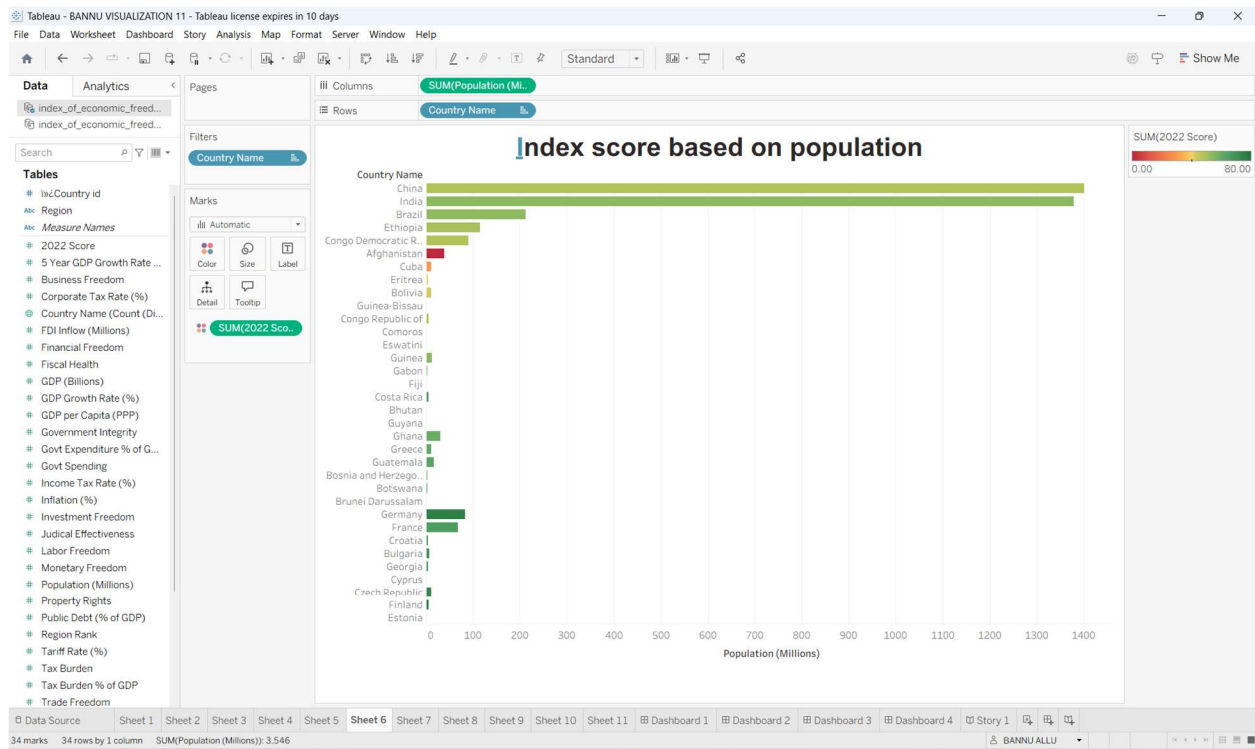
Tableau - BANNU VISUALIZATION 11 - Tableau license expires in 10 days
File Data Worksheet Dashboard Story Analysis Map Format Server Window Help

Standard

Show Me

Data Analytics

index_of_economic_freed...
index_of_economic_freed...

Search

Tables
Country id
Region
Measure Names
2022 Score
5 Year GDP Growth Rate ...
Business Freedom
Corporate Tax Rate (%)
Country Name (Count (Di...
FDI Inflow (Millions)
Financial Freedom
Fiscal Health
GDP (Billions)
GDP Growth Rate (%)
GDP per Capita (PPP)
Government Integrity
Govt Expenditure % of G...
Govt Spending
Income Tax Rate (%)
Inflation (%)
Investment Freedom
Judical Effectiveness
Labor Freedom
Monetary Freedom
Population (Millions)
Property Rights
Public Debt (% of GDP)
Region Rank
Tariff Rate (%)
Tax Burden
Tax Burden % of GDP
Trade Freedom

Pages

Filters
Country Name

Marks
Automatic
Color Size Label
Detail Tooltip
SUM(2022 Sco..

Columns SUM(Population (Mi..
Rows Country Name

Index score based on population

Country Name
China
India
Brazil
Ethiopia
Congo Democratic R...
Afghanistan
Cuba
Eritrea
Bolivia
Guinea-Bissau
Congo Republic of
Comoros
Eswatini
Guinea
Gabon
Fiji
Costa Rica
Bhutan
Guyana
Ghana
Greece
Guatemala
Bosnia and Herzego..
Botswana
Brunei Darussalam
Germany
France
Croatia
Bulgaria
Georgia
Cyprus
Czech Republic
Finland
Estonia

0 100 200 300 400 500 600 700 800 900 1000 1100 1200 1300 1400
Population (Millions)

SUM(2022 Score)
0.00 80.00

Data Source Sheet 1 Sheet 2 Sheet 3 Sheet 4 Sheet 5 Sheet 6 Sheet 7 Sheet 8 Sheet 9 Sheet 10 Sheet 11 Dashboard 1 Dashboard 2 Dashboard 3 Dashboard 4 Story 1

34 marks 34 rows by 1 column SUM(Population (Millions)): 3.546
BANNU ALLU